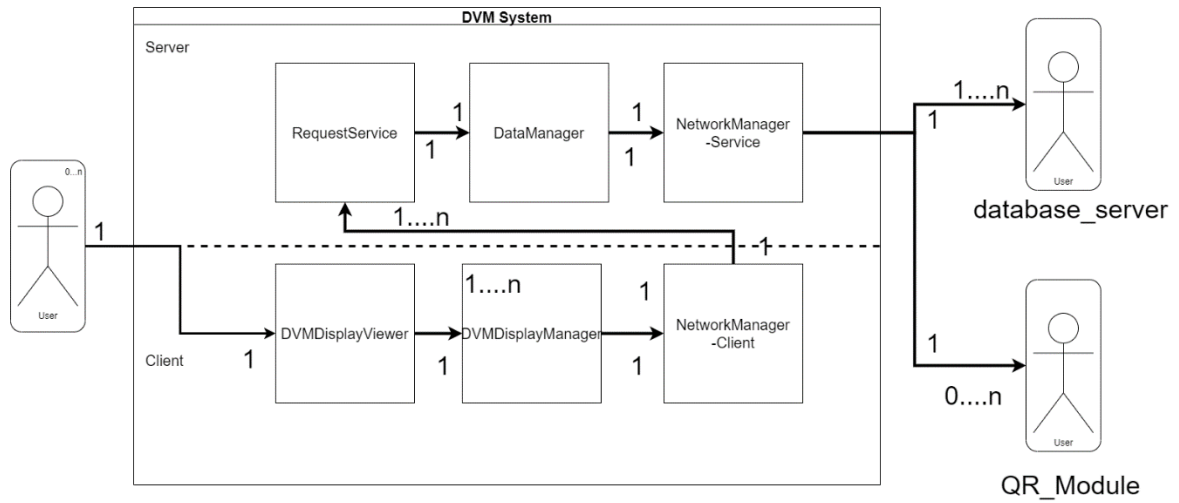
DVM System

Server

RequestService

1

1

DataManager

1

1

NetworkManager -Service

1....n

1

User

database_server

0...n

User

1

1....n

1

DVMDisplayViewer

1....n

DVMDisplayManager

1

NetworkManager -Client

Client

1

1

1

1

0....n

User

QR_Module